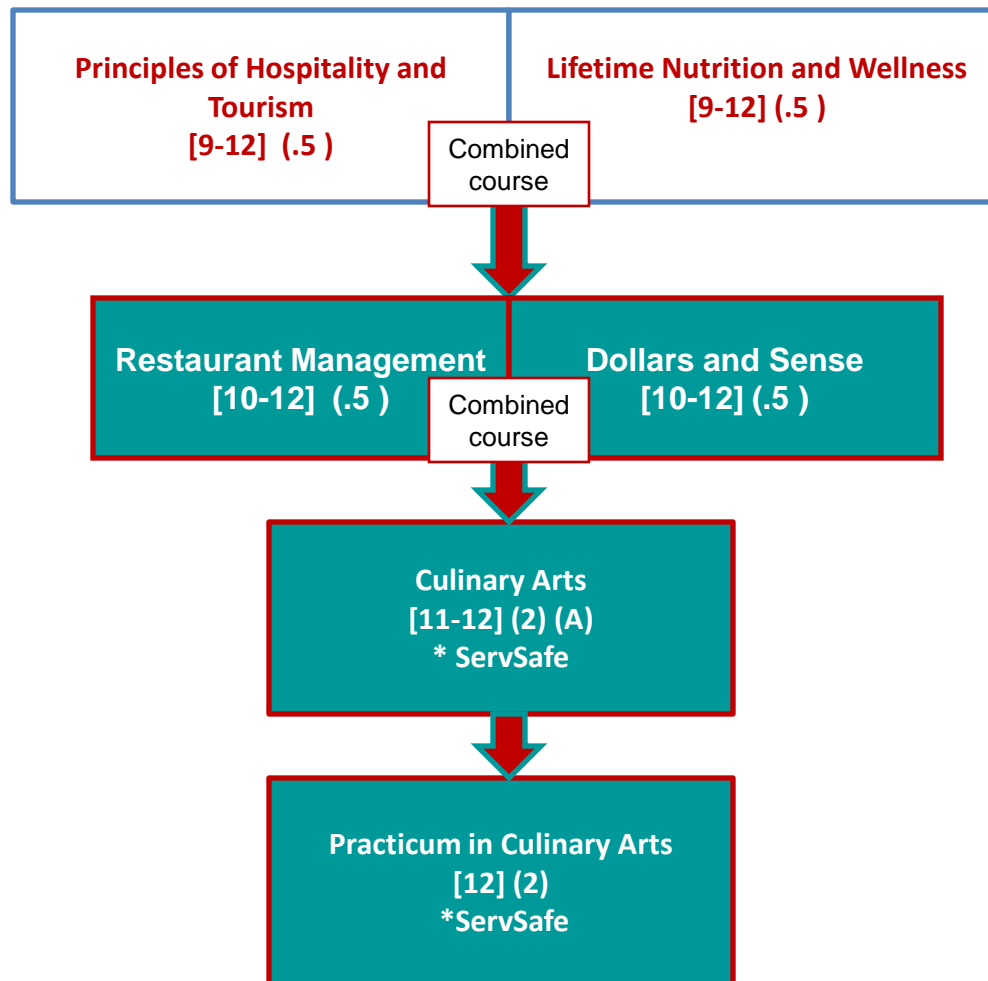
Principles of Hospitality and Tourism
[9-12] (.5 )

Lifetime Nutrition and Wellness
[9-12] (.5 )

Combined course

Restaurant Management
[10-12] (.5 )

Dollars and Sense
[10-12] (.5 )

Combined course

Culinary Arts
[11-12] (2) (A)
* ServSafe

Practicum in Culinary Arts
[12] (2)
*ServSafe